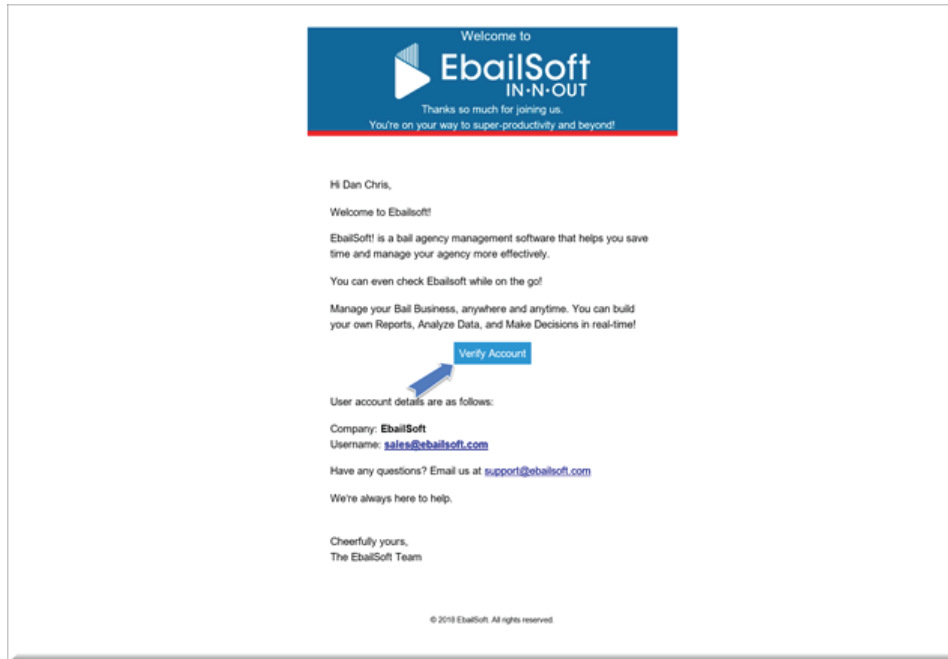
Welcome to
EbailSoft
IN·N·OUT
Thanks so much for joining us.
You're on your way to super-productivity and beyond!

Hi Dan Chris,

Welcome to Ebailsoft!

EbailSoft! is a bail agency management software that helps you save time and manage your agency more effectively.

You can even check Ebailsoft while on the go!

Manage your Bail Business, anywhere and anytime. You can build your own Reports, Analyze Data, and Make Decisions in real-time!

Verify Account

User account details are as follows:

Company: **EbailSoft**
Username: **sales@ebailsoft.com**

Have any questions? Email us at support@ebailsoft.com

We're always here to help.

Cheerfully yours,
The EbailSoft Team

© 2018 EbailSoft. All rights reserved.